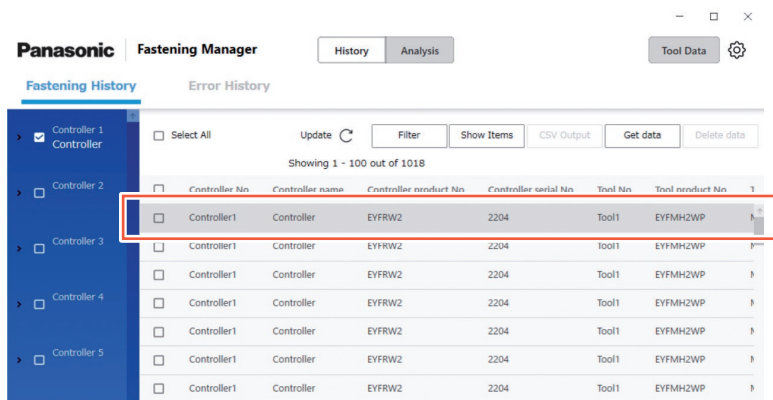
Panasonic | Fastening Manager

History Analysis

Tool Data

Fastening History Error History

Controller 1
Controller

Controller 2

Controller 3

Controller 4

Controller 5

Select All

Update

Filter

Show Items

CSV Output

Get data

Delete data

Showing 1 - 100 out of 1018

| | Controller No | Controller name | Controller product No | Controller serial No | Tool No | Tool product No | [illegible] |
|---|---|---|---|---|---|---|---|
| | Controller1 | Controller | EYFRW2 | 2204 | Tool1 | EYFMH2WP | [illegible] |
| | Controller1 | Controller | EYFRW2 | 2204 | Tool1 | EYFMH2WP | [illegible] |
| | Controller1 | Controller | EYFRW2 | 2204 | Tool1 | EYFMH2WP | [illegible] |
| | Controller1 | Controller | EYFRW2 | 2204 | Tool1 | EYFMH2WP | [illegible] |
| | Controller1 | Controller | EYFRW2 | 2204 | Tool1 | EYFMH2WP | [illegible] |
| | Controller1 | Controller | EYFRW2 | 2204 | Tool1 | EYFMH2WP | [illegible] |
| | Controller1 | Controller | EYFRW2 | 2204 | Tool1 | EYFMH2WP | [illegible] |